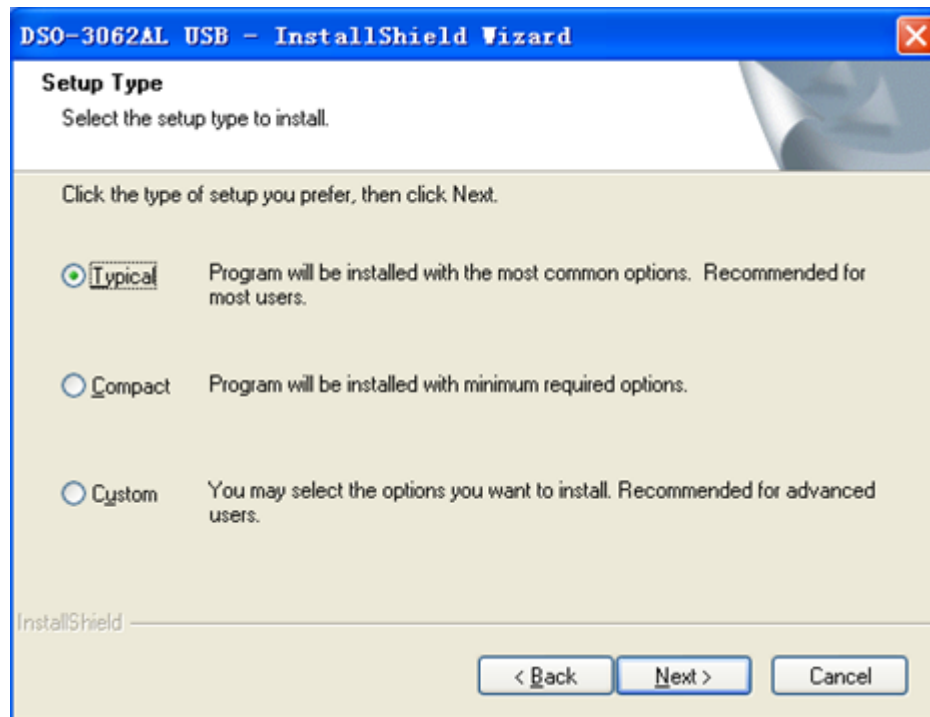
DSO-3062AL USB - InstallShield Wizard

Setup Type

Select the setup type to install.

Click the type of setup you prefer, then click Next.

Typical Program will be installed with the most common options. Recommended for most users.

Compact Program will be installed with minimum required options.

Custom You may select the options you want to install. Recommended for advanced users.

InstallShield

< Back Next > Cancel